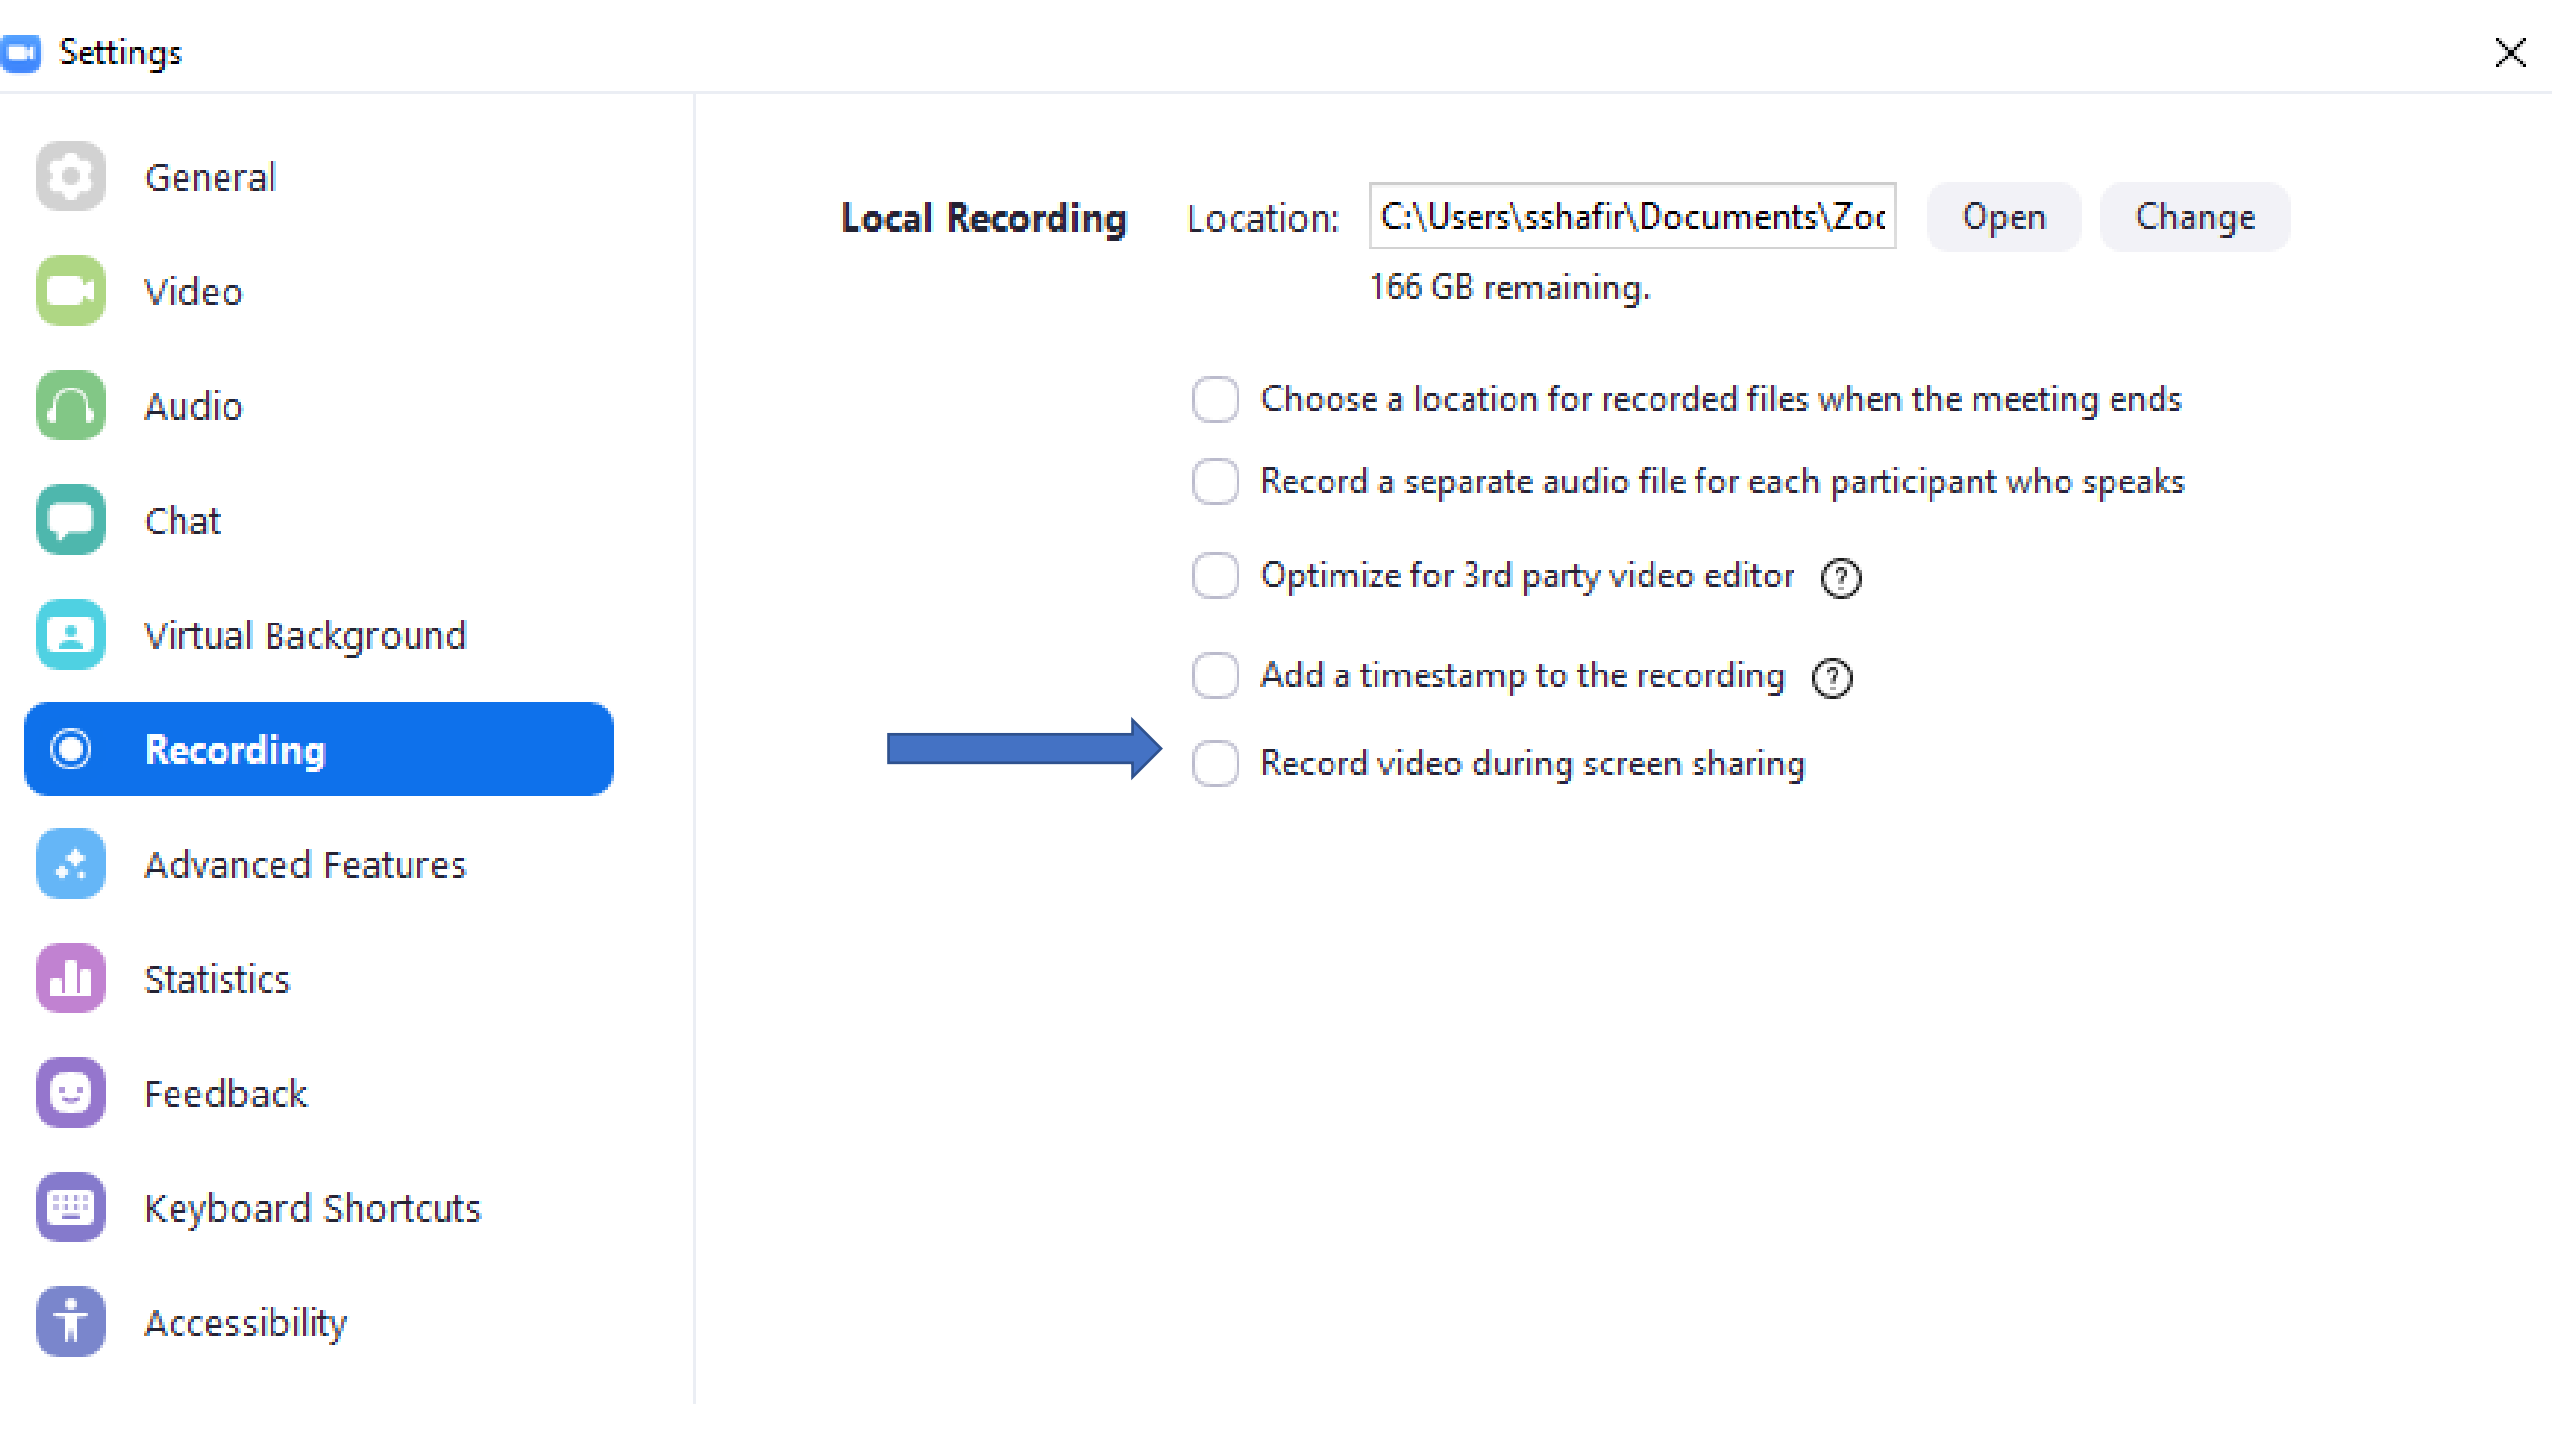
Settings

General

Video

Audio

Chat

Virtual Background

Recording

Advanced Features

Statistics

Feedback

Keyboard Shortcuts

Accessibility

Local Recording

Location: C:\Users\sshafir\Documents\Zoc

Open

Change

166 GB remaining.

Choose a location for recorded files when the meeting ends

Record a separate audio file for each participant who speaks

Optimize for 3rd party video editor ?

Add a timestamp to the recording ?

Record video during screen sharing